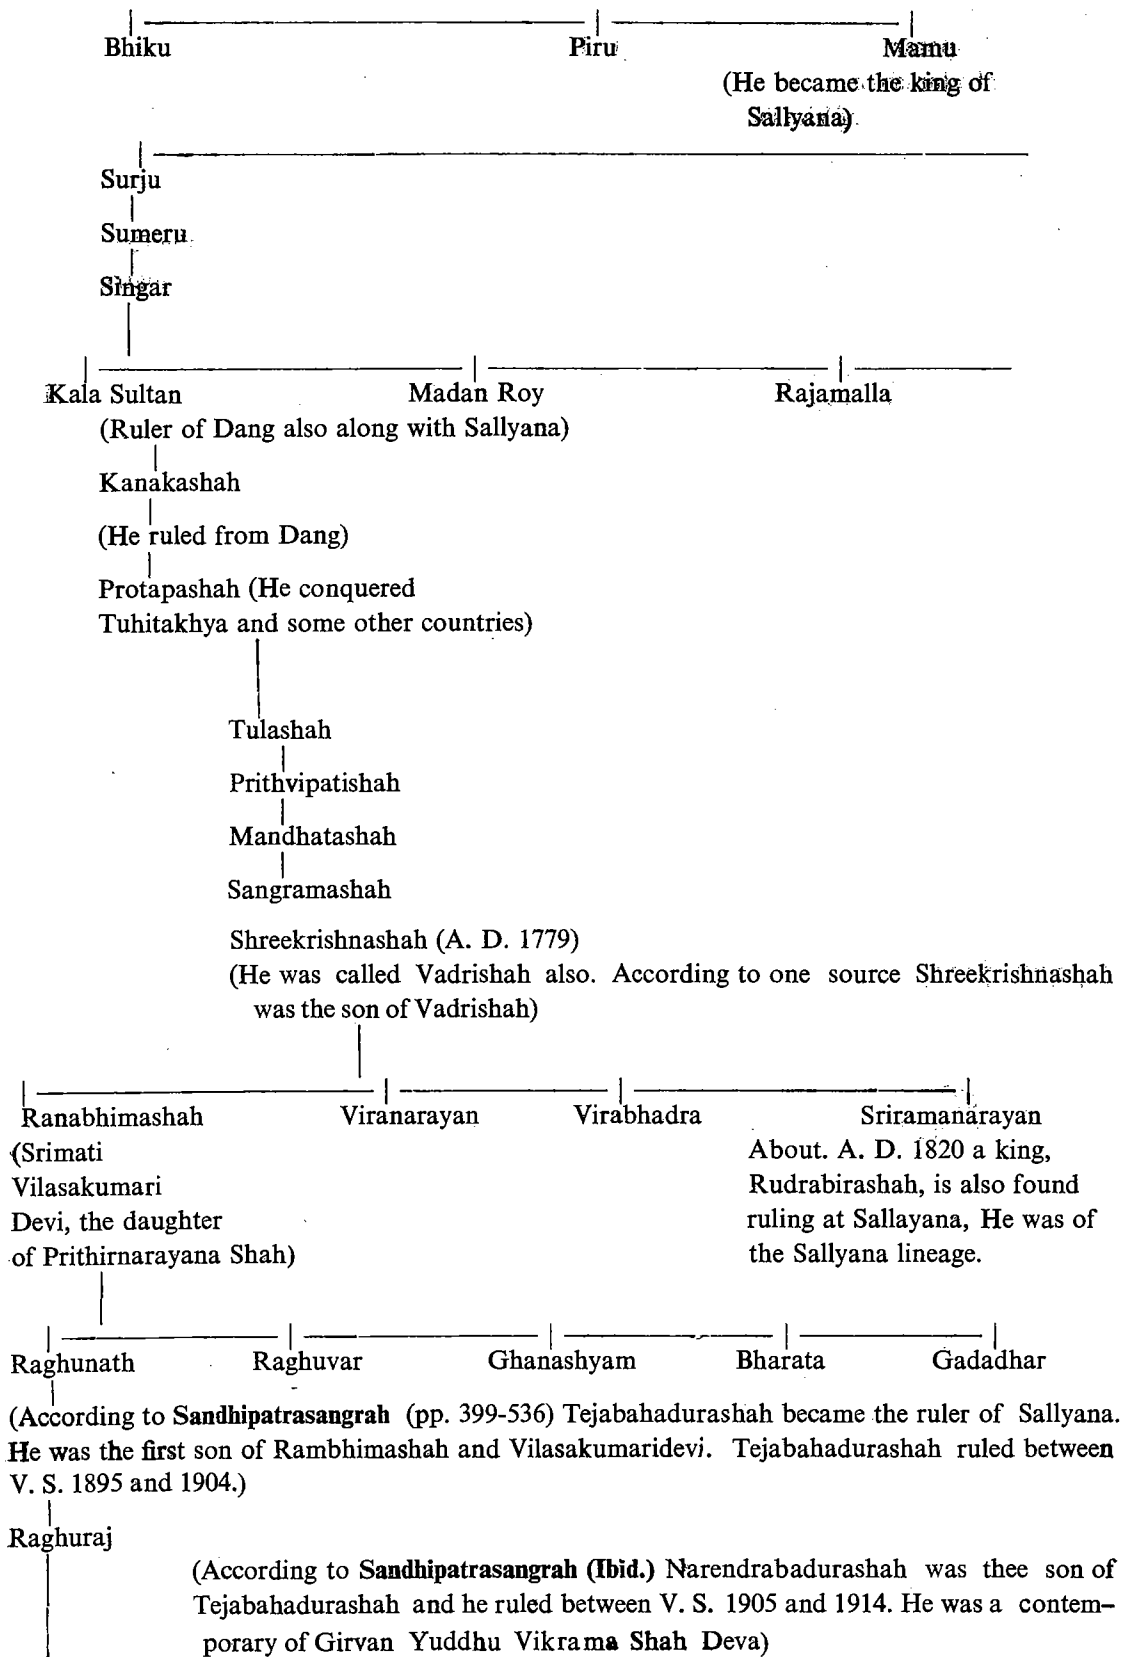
Bhiku

Piru

Mamu
(He became the king of Sallyana)

Surju

Sumeru

Singar

Kala Sultan

Madan Roy

Rajamalla

(Ruler of Dang also along with Sallyana)

Kanakashah

(He ruled from Dang)

Protapashah (He conquered Tuhitakhya and some other countries)

Tulashah

Prithvipatishah

Mandhatashah

Sangramashah

Shreekrishnashah (A. D. 1779)
(He was called Vadrishah also. According to one source Shreekrishnashah was the son of Vadrishah)

Ranabhimashah
(Srimati Vilasakumari Devi, the daughter of Prithirnarayana Shah)

Viranarayan

Virabhadra

Sriramanarayan
About. A. D. 1820 a king, Rudrabirashah, is also found ruling at Sallayana, He was of the Sallyana lineage.

Raghunath

Raghuvar

Ghanashyam

Bharata

Gadadhar

(According to **Sandhipatrasangrah** (pp. 399-536) Tejabahadurashah became the ruler of Sallyana. He was the first son of Rambhimashah and Vilasakumaridevi. Tejabahadurashah ruled between V. S. 1895 and 1904.)

Raghuraj

(According to **Sandhipatrasangrah (Ibid.)** Narendrabadurashah was thee son of Tejabahadurashah and he ruled between V. S. 1905 and 1914. He was a contemporary of Girvan Yuddhu Vikrama Shah Deva)